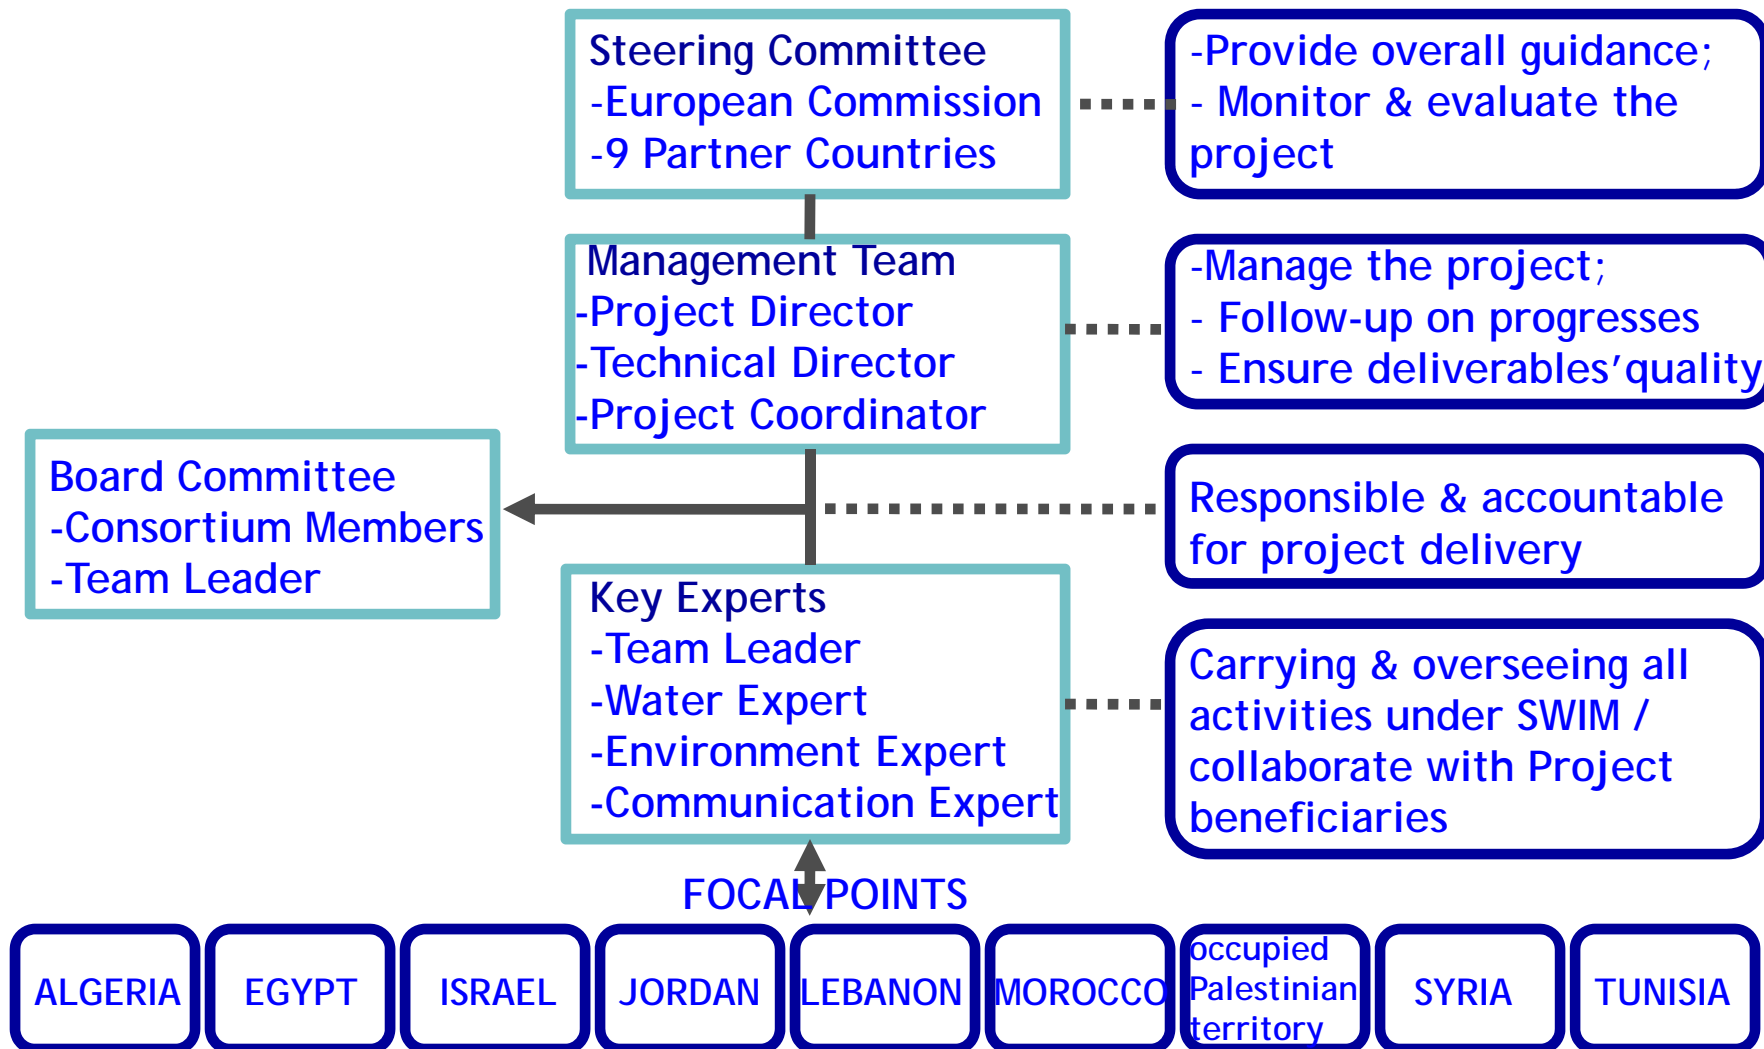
Steering Committee
-European Commission
-9 Partner Countries

-Provide overall guidance;
- Monitor & evaluate the project

Management Team
-Project Director
-Technical Director
-Project Coordinator

-Manage the project;
- Follow-up on progresses
- Ensure deliverables'quality

Board Committee
-Consortium Members
-Team Leader

Responsible & accountable for project delivery

Key Experts
-Team Leader
-Water Expert
-Environment Expert
-Communication Expert

Carrying & overseeing all activities under SWIM / collaborate with Project beneficiaries

FOCAL POINTS

ALGERIA

EGYPT

ISRAEL

JORDAN

LEBANON

MOROCCO

occupied Palestinian territory

SYRIA

TUNISIA